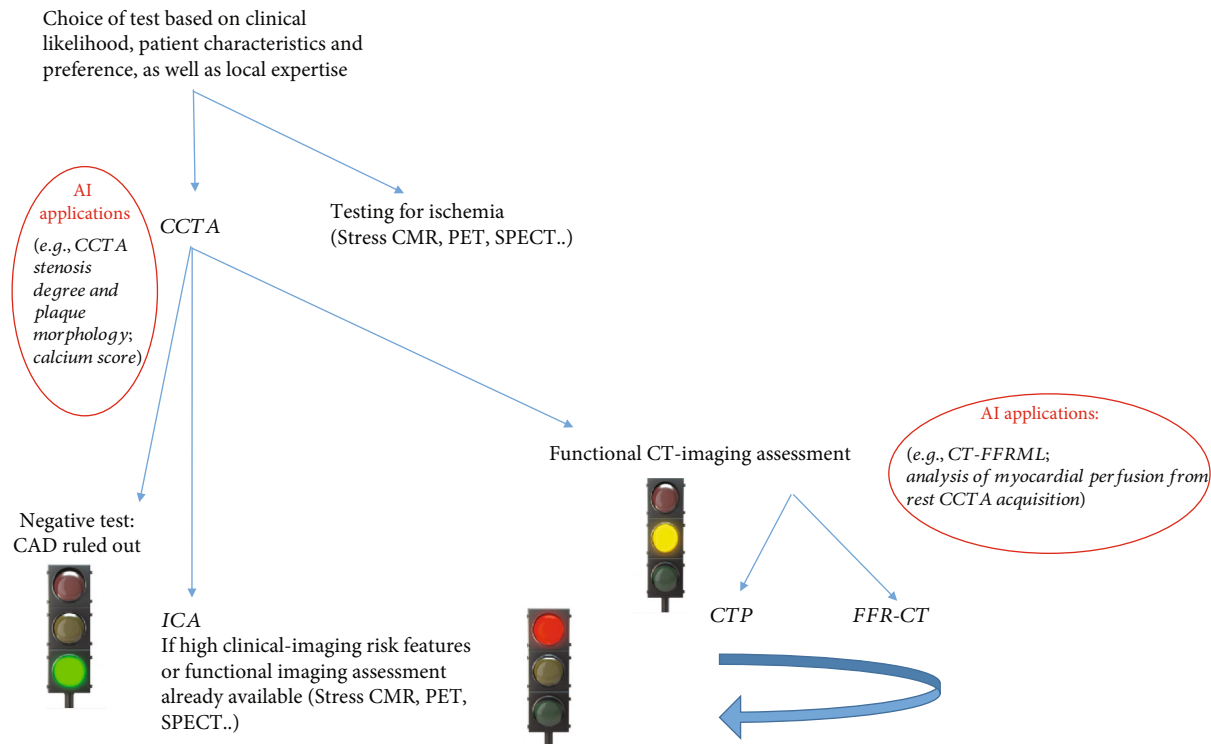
Choice of test based on clinical likelihood, patient characteristics and preference, as well as local expertise

AI applications

(*e.g.*, *CCTA stenosis degree and plaque morphology*; *calcium score*)

*CCTA*

Testing for ischemia (Stress CMR, PET, SPECT..)

Functional CT-imaging assessment

AI applications:

(*e.g.*, *CT-FFRML*; *analysis of myocardial perfusion from rest CCTA acquisition*)

Negative test: CAD ruled out

*ICA*
If high clinical-imaging risk features or functional imaging assessment already available (Stress CMR, PET, SPECT..)

*CTP*

*FFR-CT*